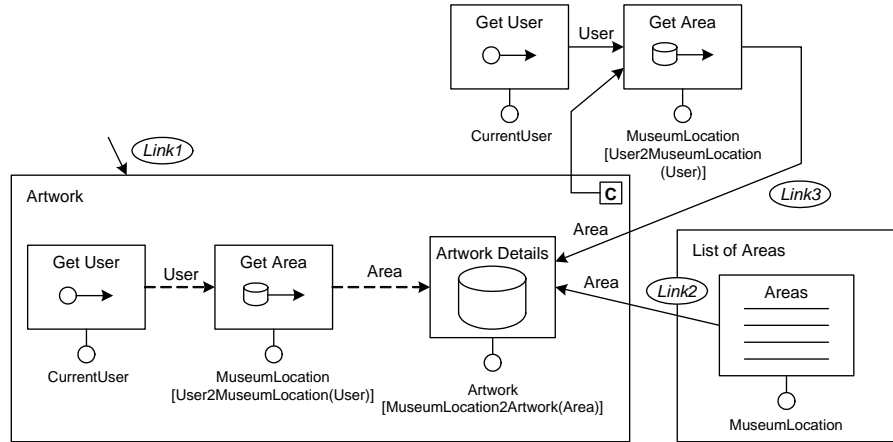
Get User

User

Get Area

CurrentUser

MuseumLocation
[User2MuseumLocation
(User)]

Link1

C

Link3

Artwork

Area

List of Areas

Get User

User

Get Area

Area

Artwork Details

Area

Link2

Areas

CurrentUser

MuseumLocation
[User2MuseumLocation(User)]

Artwork
[MuseumLocation2Artwork(Area)]

MuseumLocation